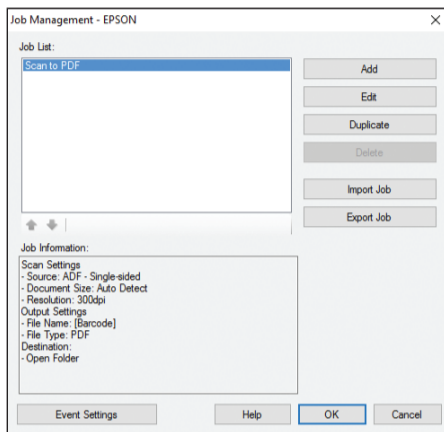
Job Management - EPSON

Job List:

Scan to PDF

Add

Edit

Duplicate

Delete

Import Job

Export Job

Job Information:

Scan Settings
- Source: ADF - Single-sided
- Document Size: Auto Detect
- Resolution: 300dpi
Output Settings
- File Name: [Barcode]
- File Type: PDF
Destination:
- Open Folder

Event Settings

Help

OK

Cancel